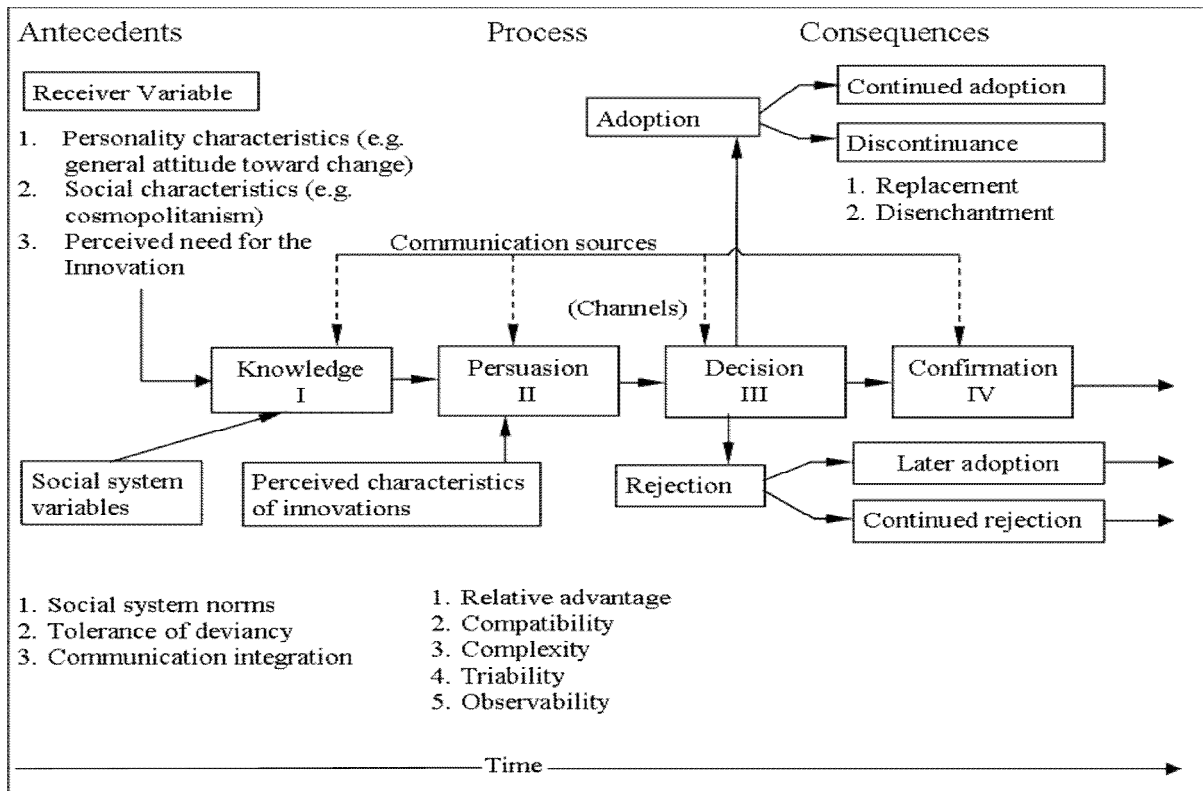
Antecedents

Process

Consequences

Receiver Variable

1. Personality characteristics (e.g. general attitude toward change)
2. Social characteristics (e.g. cosmopolitanism)
3. Perceived need for the Innovation

Adoption

Continued adoption

Discontinuance

1. Replacement
2. Disenchantment

Communication sources

(Channels)

Knowledge
I

Persuasion
II

Decision
III

Confirmation
IV

Social system variables

Perceived characteristics of innovations

Rejection

Later adoption

Continued rejection

1. Social system norms
2. Tolerance of deviancy
3. Communication integration

1. Relative advantage
2. Compatibility
3. Complexity
4. Triability
5. Observability

Time